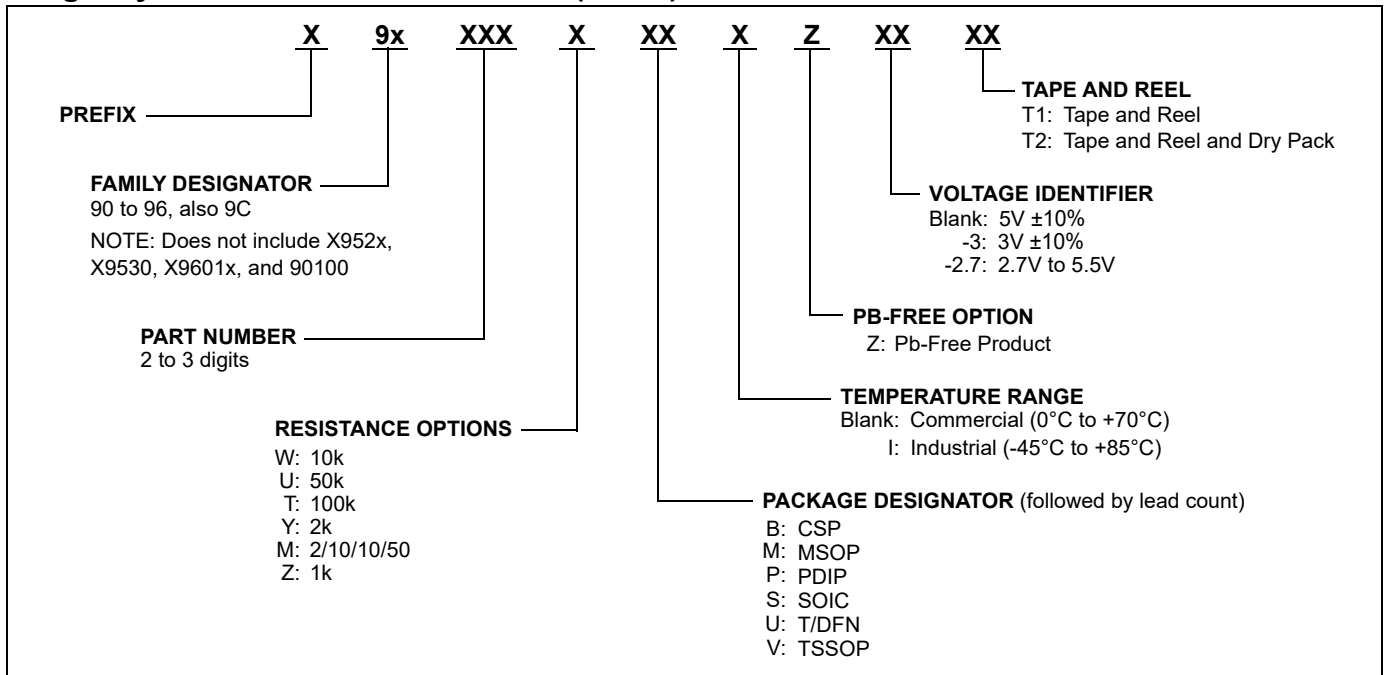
X 9x XXX X XX X Z XX XX

TAPE AND REEL
T1: Tape and Reel
T2: Tape and Reel and Dry Pack

PREFIX

FAMILY DESIGNATOR
90 to 96, also 9C
NOTE: Does not include X952x, X9530, X9601x, and 90100

VOLTAGE IDENTIFIER
Blank: 5V ±10%
-3: 3V ±10%
-2.7: 2.7V to 5.5V

PART NUMBER
2 to 3 digits

PB-FREE OPTION
Z: Pb-Free Product

TEMPERATURE RANGE
Blank: Commercial (0°C to +70°C)
I: Industrial (-45°C to +85°C)

RESISTANCE OPTIONS
W: 10k
U: 50k
T: 100k
Y: 2k
M: 2/10/10/50
Z: 1k

PACKAGE DESIGNATOR (followed by lead count)
B: CSP
M: MSOP
P: PDIP
S: SOIC
U: T/DFN
V: TSSOP